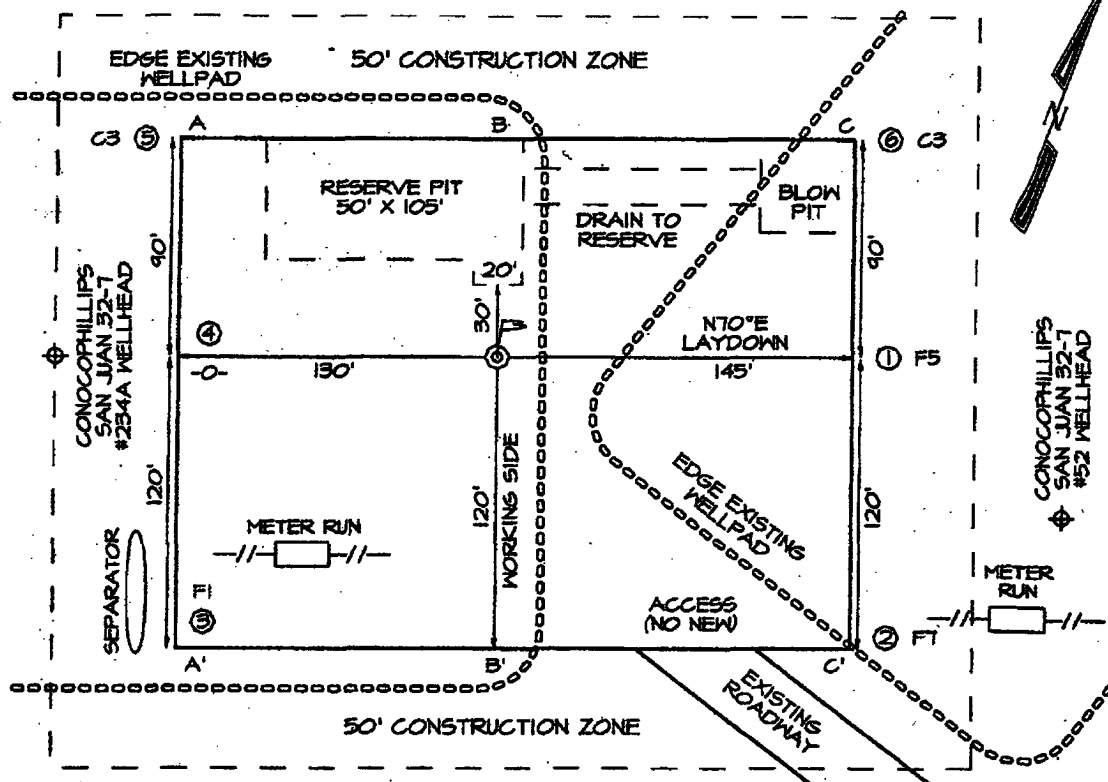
EDGE EXISTING WELLPAD

50' CONSTRUCTION ZONE

C3 ⑤ A B C ⑥ C3

RESERVE PIT 50' X 105'

DRAIN TO RESERVE

BLOW PIT

90' 90'

20'

30'

CONOCOPHILLIPS SAN JUAN 32-7 #234A WELLHEAD

④

N70°E LAYDOWN

① F5

-0- 130' 145'

CONOCOPHILLIPS SAN JUAN 32-7 #52 WELLHEAD

120' 120' 120'

EDGE EXISTING WELLPAD

WORKING SIDE

METER RUN

SEPARATOR

F1 ③

ACCESS (NO NEW)

METER RUN

② F1

A' B' C'

EXISTING ROADWAY

50' CONSTRUCTION ZONE